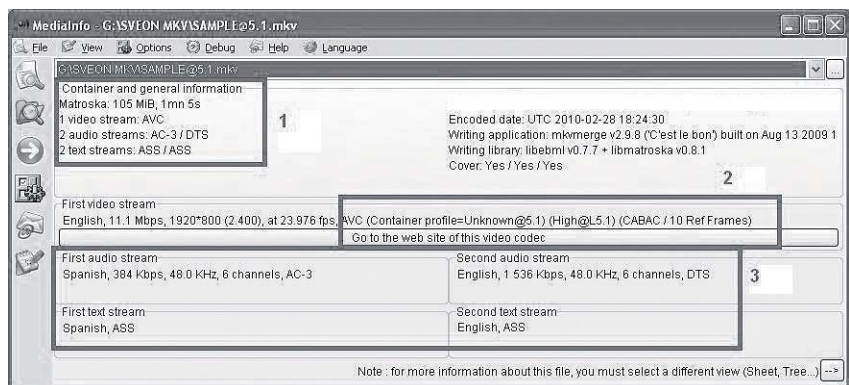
MediaInfo - G:\SVEON MKV\SAMPLE@5.1.mkv

File View Options Debug Help Language

G:\SVEON MKV\SAMPLE@5.1.mkv

Container and general information
Matroska: 105 MiB, 1mn 5s
1 video stream: AVC
2 audio streams: AC-3 / DTS
2 text streams: ASS / ASS

1

Encoded date: UTC 2010-02-28 18:24:30
Writing application: mkvmerge v2.9.8 ('C'est le bon') built on Aug 13 2009 1
Writing library: libebml v0.7.7 + libmatroska v0.8.1
Cover: Yes / Yes / Yes

2

First video stream
English, 11.1 Mbps, 1920*800 (2.400), at 23.976 fps, AVC (Container profile=Unknown@5.1) (High@L5.1) (CABAC / 10 Ref Frames)

Go to the web site of this video codec

First audio stream
Spanish, 384 Kbps, 48.0 KHz, 6 channels, AC-3

Second audio stream
English, 1 536 Kbps, 48.0 KHz, 6 channels, DTS

3

First text stream
Spanish, ASS

Second text stream
English, ASS

Note : for more information about this file, you must select a different view (Sheet, Tree...) -->